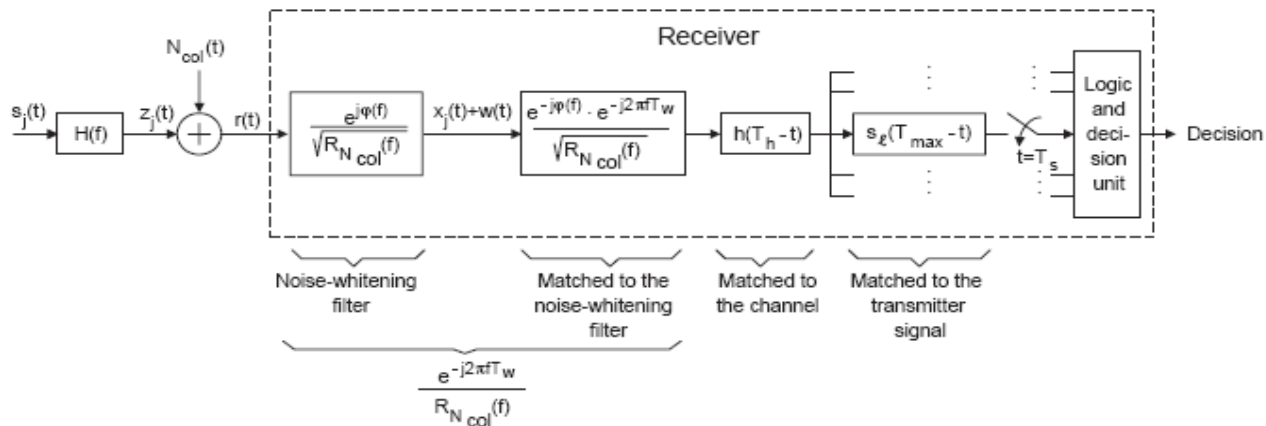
Receiver

$N_{col}(t)$

$s_j(t)$

$H(f)$

$z_j(t)$

$r(t)$

$\frac{e^{j\varphi(f)}}{\sqrt{R_{N_{col}}(f)}}$

$x_j(t)+w(t)$

$\frac{e^{-j\varphi(f)} \cdot e^{-j2\pi f T_w}}{\sqrt{R_{N_{col}}(f)}}$

$h(T_h - t)$

$s_\ell(T_{max} - t)$

$t=T_s$

Logic and decision unit

Decision

Noise-whitening filter

Matched to the noise-whitening filter

Matched to the channel

Matched to the transmitter signal

$\frac{e^{-j2\pi f T_w}}{R_{N_{col}}(f)}$